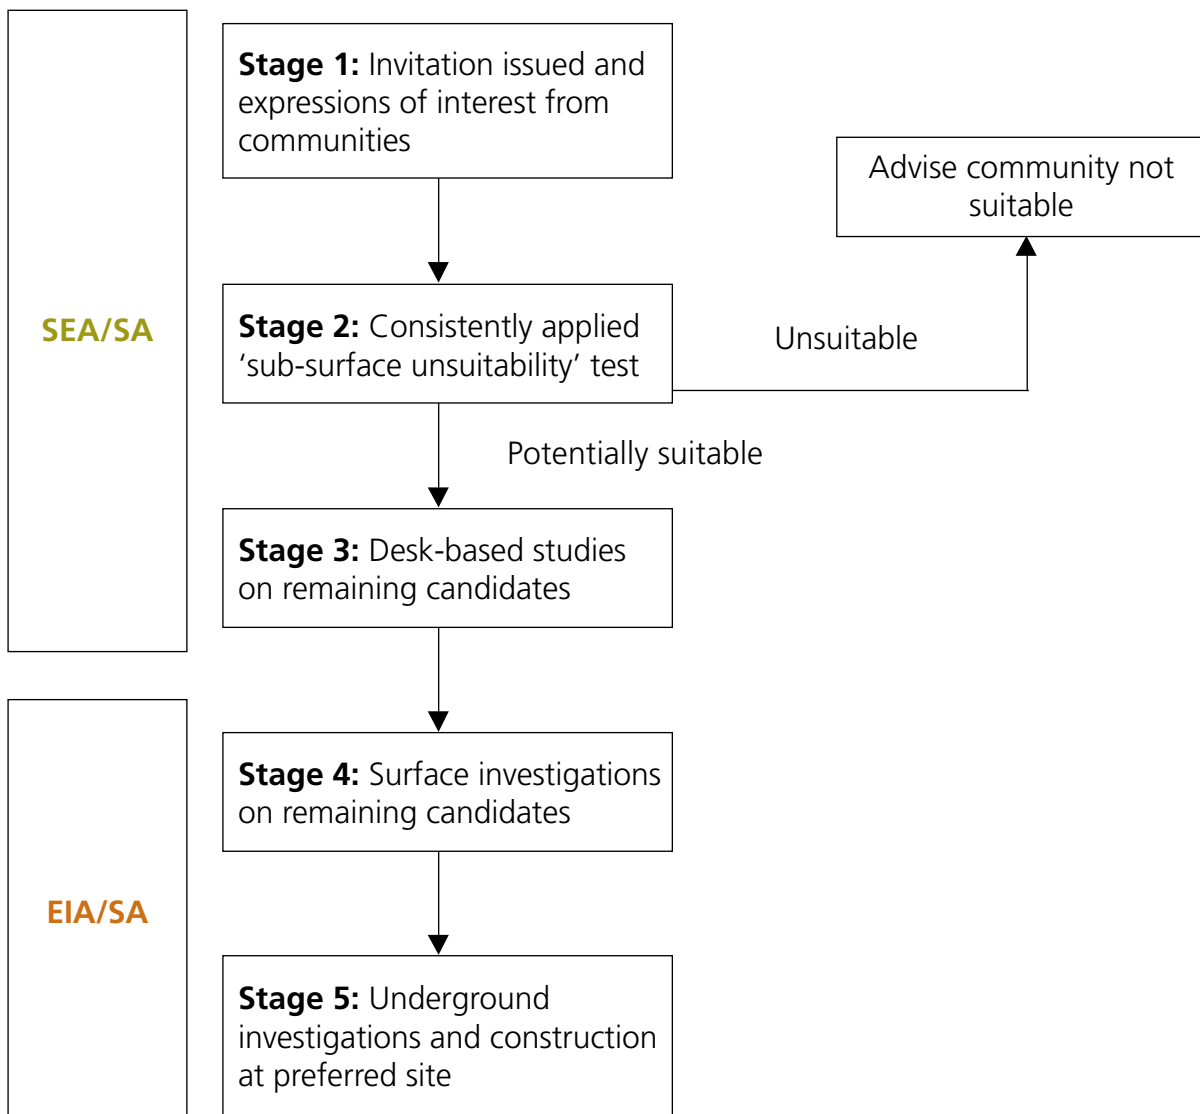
SEA/SA

**Stage 1:** Invitation issued and expressions of interest from communities

Advise community not suitable

**Stage 2:** Consistently applied ‘sub-surface unsuitability’ test

Unsuitable

Potentially suitable

**Stage 3:** Desk-based studies on remaining candidates

EIA/SA

**Stage 4:** Surface investigations on remaining candidates

**Stage 5:** Underground investigations and construction at preferred site